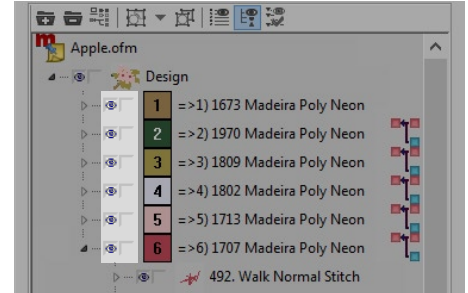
Apple.ofm
Design
1 =>1) 1673 Madeira Poly Neon
2 =>2) 1970 Madeira Poly Neon
3 =>3) 1809 Madeira Poly Neon
4 =>4) 1802 Madeira Poly Neon
5 =>5) 1713 Madeira Poly Neon
6 =>6) 1707 Madeira Poly Neon
492. Walk Normal Stitch